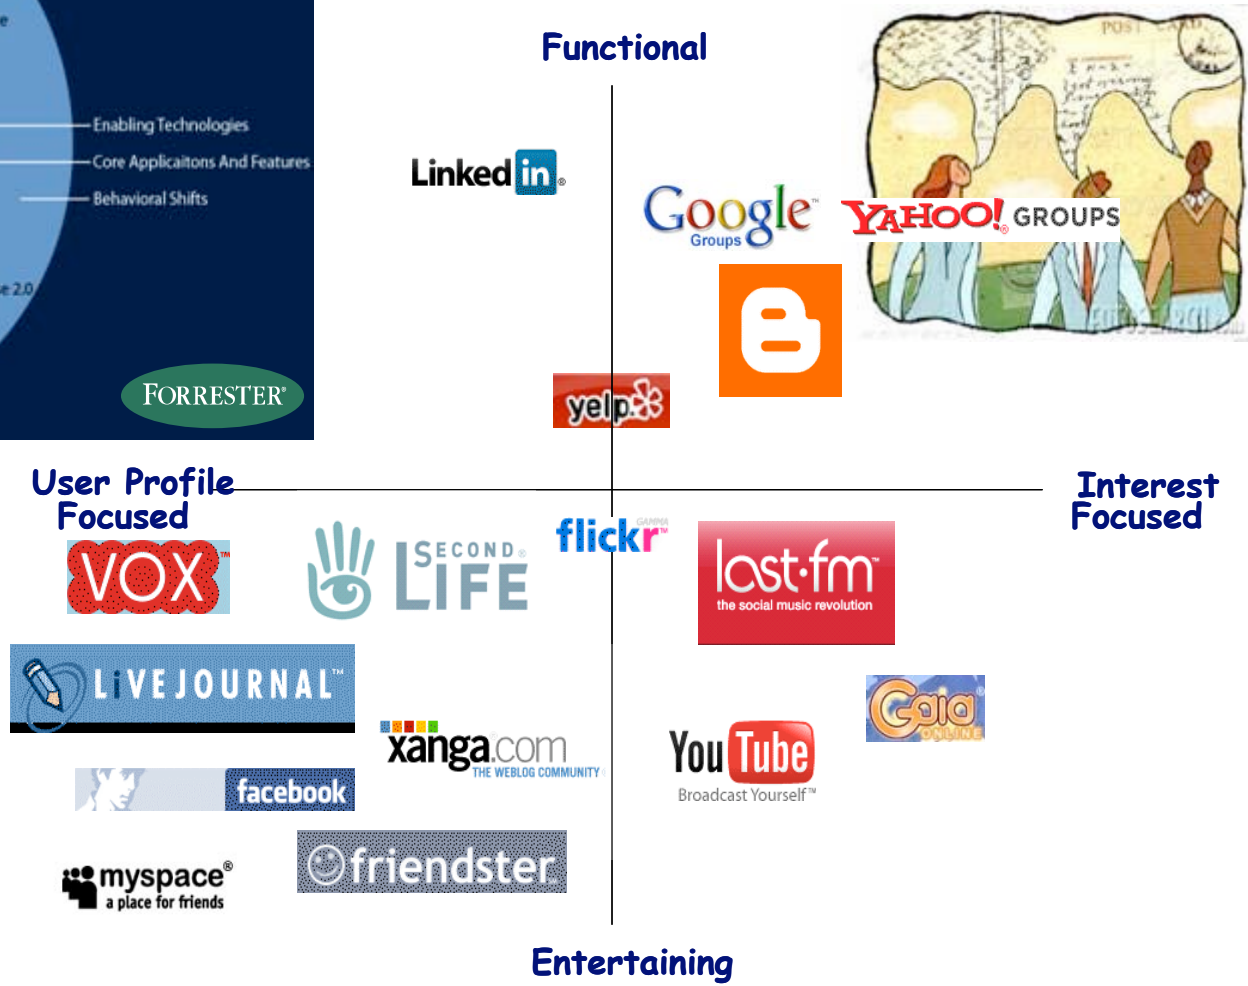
Functional

Enabling Technologies
Core Applicaitons And Features
Behavioral Shifts
e 2.0
FORRESTER

Linked in

Google Groups

YAHOO! GROUPS

POST CARD

yelp

User Profile Focused

Interest Focused

flickr GAMMA

VOX

SECOND LIFE

last.fm the social music revolution

LiVEJOURNAL

xanga.com THE WEBLOG COMMUNITY

Gaia ONLINE

YouTube Broadcast Yourself

facebook

myspace a place for friends

friendster

Entertaining